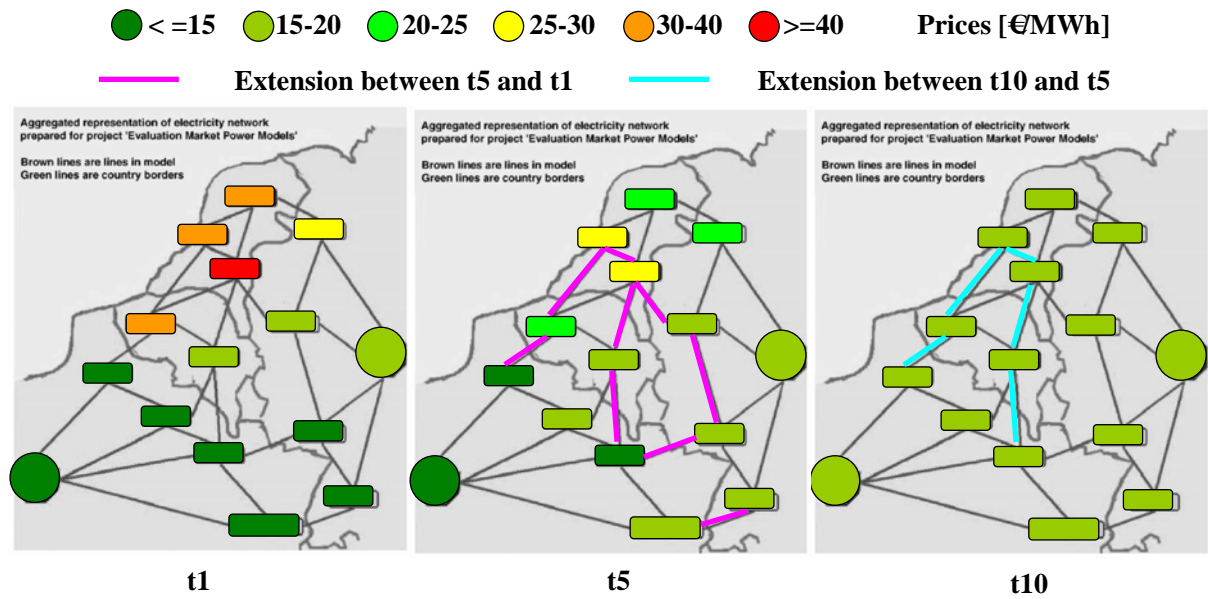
< =15 15-20 20-25 25-30 30-40 >=40 Prices [€/MWh]

Extension between t5 and t1 Extension between t10 and t5

Aggregated representation of electricity network prepared for project 'Evaluation Market Power Models'

Brown lines are lines in model
Green lines are country borders

t1

Aggregated representation of electricity network prepared for project 'Evaluation Market Power Models'

Brown lines are lines in model
Green lines are country borders

t5

Aggregated representation of electricity network prepared for project 'Evaluation Market Power Models'

Brown lines are lines in model
Green lines are country borders

t10